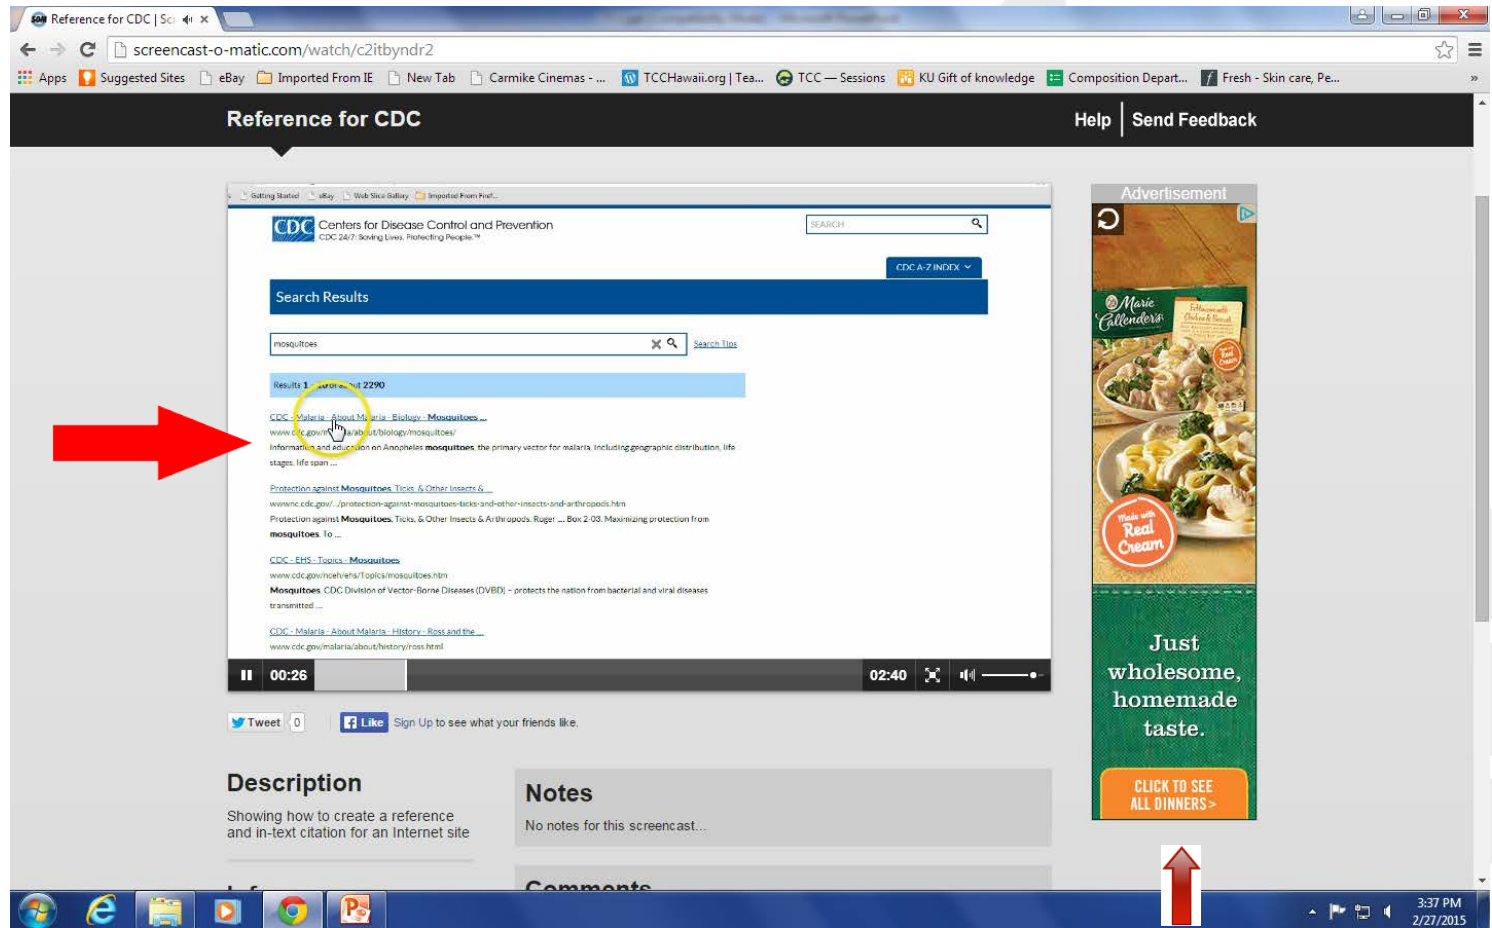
Reference for CDC | Sc

screencast-o-matic.com/watch/c2itbyndr2

Apps Suggested Sites eBay Imported From IE New Tab Carmike Cinemas - ... TCCHawaii.org | Tea... TCC — Sessions KU Gift of knowledge Composition Depart... Fresh - Skin care, Pe...

Reference for CDC

Help Send Feedback

Getting Started eBay Web Slice Gallery Imported From Firef...

CDC Centers for Disease Control and Prevention
CDC 24/7: Saving Lives. Protecting People.™

SEARCH

CDC A-Z INDEX

Search Results

mosquitoes

Search Tips

Results 1 - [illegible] 2290

CDC - Malaria - About Malaria - Biology - Mosquitoes ...
www.cdc.gov/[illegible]/about/biology/mosquitoes/
Information and education on Anopheles mosquitoes, the primary vector for malaria, including geographic distribution, life stages, life span ...

Protection against Mosquitoes, Ticks, & Other Insects & ...
wwwnc.cdc.gov/.../protection-against-mosquitoes-ticks-and-other-insects-and-arthropods.htm
Protection against Mosquitoes, Ticks, & Other Insects & Arthropods. Ruger ... Box 2-03. Maximizing protection from mosquitoes. To ...

CDC - EHS - Topics - Mosquitoes
www.cdc.gov/nceh/ehs/Topics/mosquitoes.htm
Mosquitoes. CDC Division of Vector-Borne Diseases (DVBD) – protects the nation from bacterial and viral diseases transmitted ...

CDC - Malaria - About Malaria - History - Ross and the ...
www.cdc.gov/malaria/about/history/ross.html

00:26 02:40

Tweet 0 Like Sign Up to see what your friends like.

Description
Showing how to create a reference and in-text citation for an Internet site

Notes
No notes for this screencast...

Comments

Advertisement
Marie Callender's
Made with Real Cream
Just wholesome, homemade taste.
CLICK TO SEE ALL DINNERS >

3:37 PM
2/27/2015